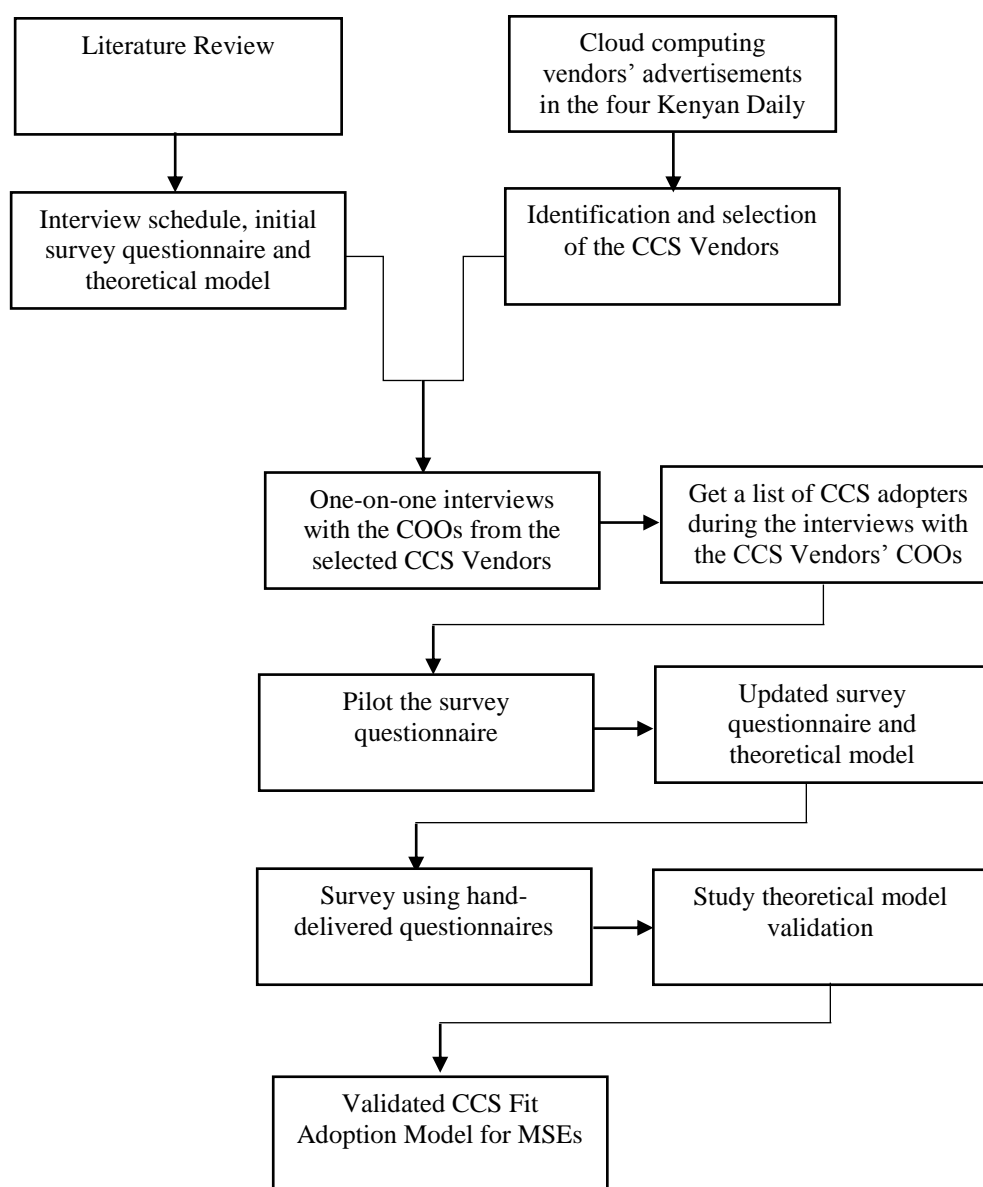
Literature Review

Cloud computing vendors' advertisements in the four Kenyan Daily

Interview schedule, initial survey questionnaire and theoretical model

Identification and selection of the CCS Vendors

One-on-one interviews with the COOs from the selected CCS Vendors

Get a list of CCS adopters during the interviews with the CCS Vendors' COOs

Pilot the survey questionnaire

Updated survey questionnaire and theoretical model

Survey using hand-delivered questionnaires

Study theoretical model validation

Validated CCS Fit Adoption Model for MSEs